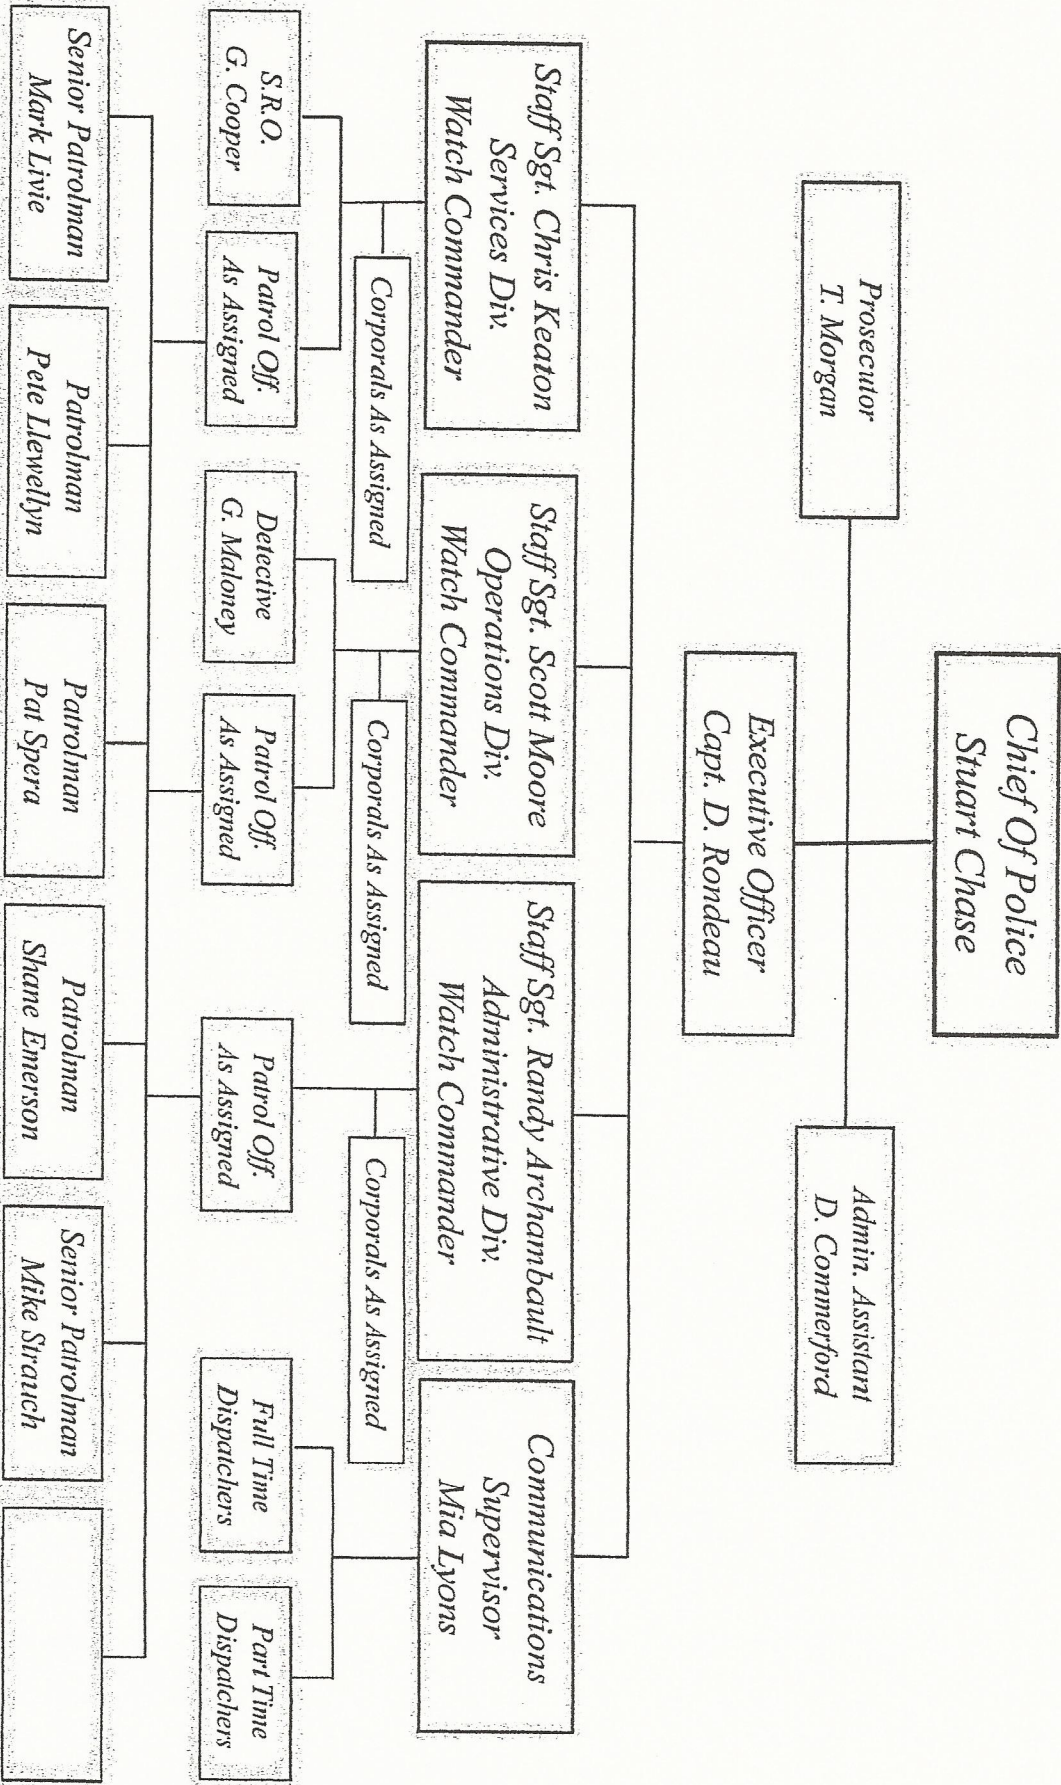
Chief Of Police
Stuart Chase

Prosecutor
T. Morgan

Admin. Assistant
D. Commerford

Executive Officer
Capt. D. Rondeau

Staff Sgt. Chris Keaton
Services Div.
Watch Commander

Staff Sgt. Scott Moore
Operations Div.
Watch Commander

Staff Sgt. Randy Archambault
Administrative Div.
Watch Commander

Communications
Supervisor
Mia Lyons

Corporals As Assigned

Corporals As Assigned

Corporals As Assigned

S.R.O.
G. Cooper

Patrol Off.
As Assigned

Detective
G. Maloney

Patrol Off.
As Assigned

Patrol Off.
As Assigned

Full Time
Dispatchers

Part Time
Dispatchers

Senior Patrolman
Mark Livie

Patrolman
Pete Llewellyn

Patrolman
Pat Spera

Patrolman
Shane Emerson

Senior Patrolman
Mike Strauch